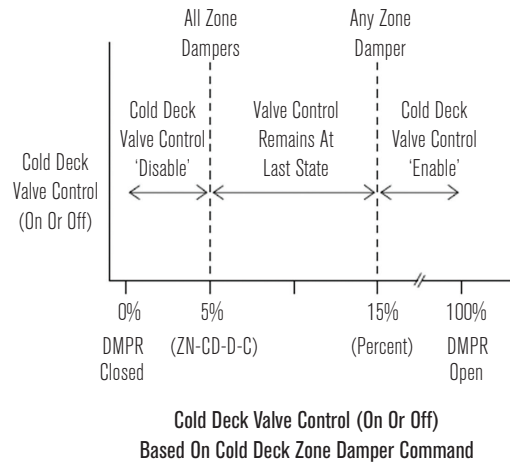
All Zone Dampers

Any Zone Damper

Cold Deck Valve Control 'Disable'

Valve Control Remains At Last State

Cold Deck Valve Control 'Enable'

Cold Deck Valve Control (On Or Off)

0%
DMPR Closed

5%
(ZN-CD-D-C)

15%
(Percent)

100%
DMPR Open

Cold Deck Valve Control (On Or Off)
Based On Cold Deck Zone Damper Command